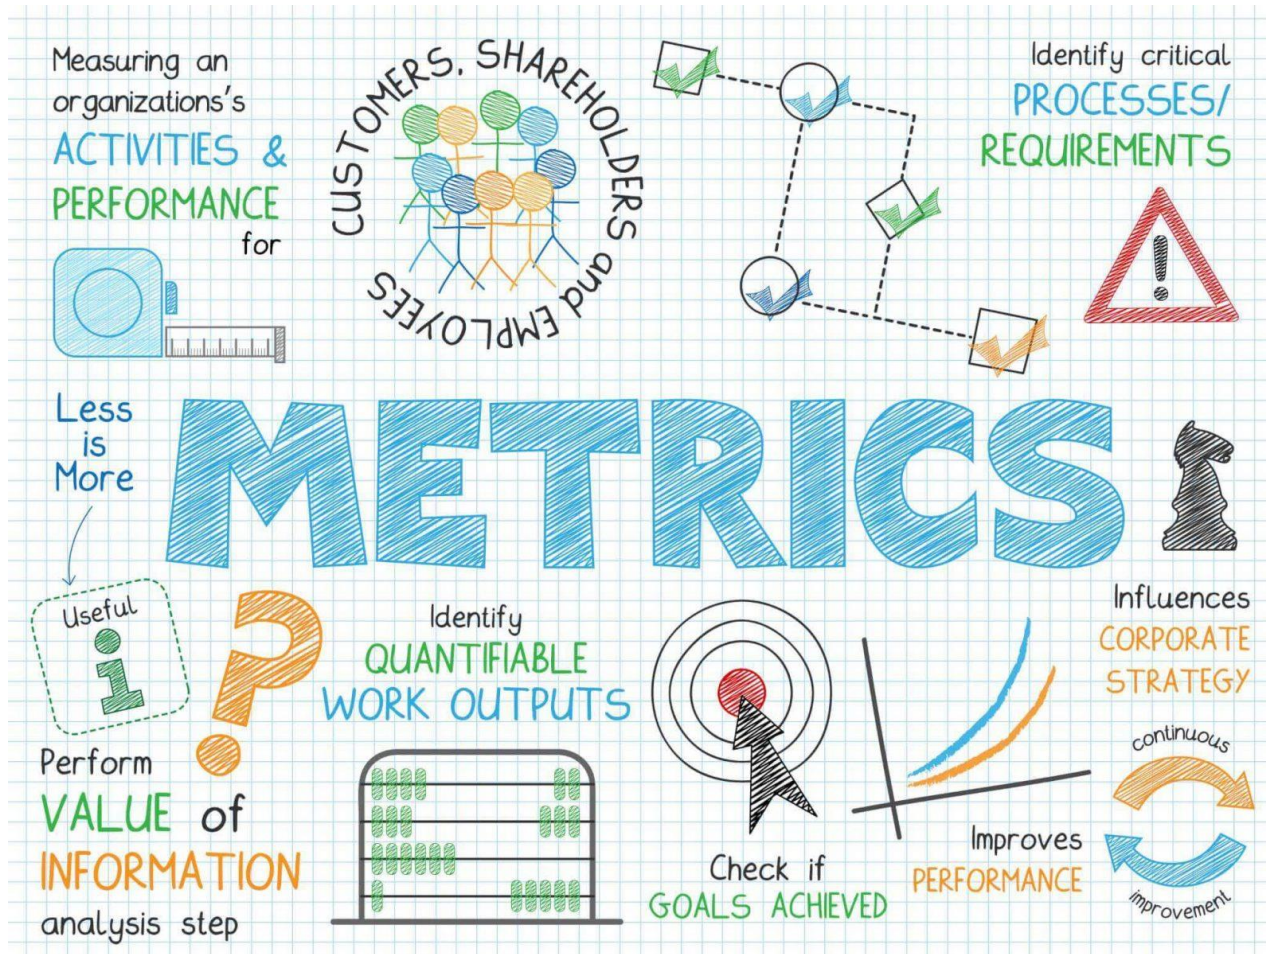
Measuring an organizations's ACTIVITIES & PERFORMANCE for

CUSTOMERS, SHAREHOLDERS and EMPLOYEES

Identify critical PROCESSES/ REQUIREMENTS

Less is More

METRICS

Useful

i

Perform VALUE of INFORMATION analysis step

Identify QUANTIFIABLE WORK OUTPUTS

Check if GOALS ACHIEVED

Influences CORPORATE STRATEGY

continuous

improvement

Improves PERFORMANCE